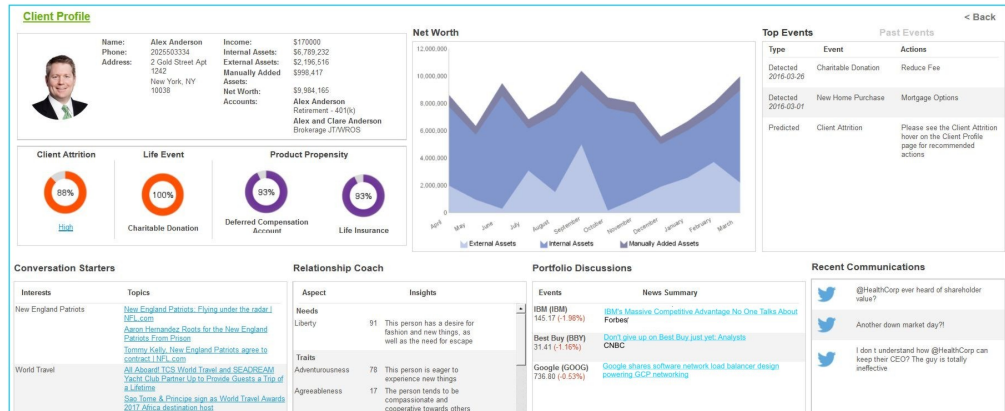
Client Profile

< Back

Name: Alex Anderson
Phone: 2025503334
Address: 2 Gold Street Apt 1242 New York, NY 10038

Income: $170000
Internal Assets: $6,789,232
External Assets: $2,196,516
Manually Added Assets: $998,417
Net Worth: $9,984,165
Accounts: Alex Anderson Retirement - 401(k)
Alex and Clare Anderson Brokerage JT/WROS

Client Attrition
88%
High

Life Event
100%
Charitable Donation

Product Propensity
93%
Deferred Compensation Account
93%
Life Insurance

Net Worth

12,000,000
10,000,000
8,000,000
6,000,000
4,000,000
2,000,000
0

April May June July August September October November December January February March

External Assets Internal Assets Manually Added Assets

Top Events Past Events

| Type | Event | Actions |
|---|---|---|
| Detected 2016-03-26 | Charitable Donation | Reduce Fee |
| Detected 2016-03-01 | New Home Purchase | Mortgage Options |
| Predicted | Client Attrition | Please see the Client Attrition hover on the Client Profile page for recommended actions |

Conversation Starters

| Interests | Topics |
|---|---|
| New England Patriots | New England Patriots: Flying under the radar \| NFL.com<br>Aaron Hernandez Roots for the New England Patriots From Prison<br>Tommy Kelly, New England Patriots agree to contract \| NFL.com |
| World Travel | All Aboard! TCS World Travel and SEADREAM Yacht Club Partner Up to Provide Guests a Trip of a Lifetime<br>Sao Tome & Principe sign as World Travel Awards 2017 Africa destination host |

Relationship Coach

| Aspect | | Insights |
|---|---|---|
| Needs | | |
| Liberty | 91 | This person has a desire for fashion and new things, as well as the need for escape |
| Traits | | |
| Adventurousness | 78 | This person is eager to experience new things |
| Agreeableness | 17 | The person tends to be compassionate and cooperative towards others |

Portfolio Discussions

| Events | News Summary |
|---|---|
| IBM (IBM) 145.17 (-1.98%) | IBM's Massive Competitive Advantage No One Talks About Forbes |
| Best Buy (BBY) 31.41 (-1.16%) | Don't give up on Best Buy just yet: Analysts CNBC |
| Google (GOOG) 736.80 (-0.53%) | Google shares software network load balancer design powering GCP networking |

Recent Communications

@HealthCorp ever heard of shareholder value?

Another down market day?!

I don t understand how @HealthCorp can keep their CEO? The guy is totally ineffective